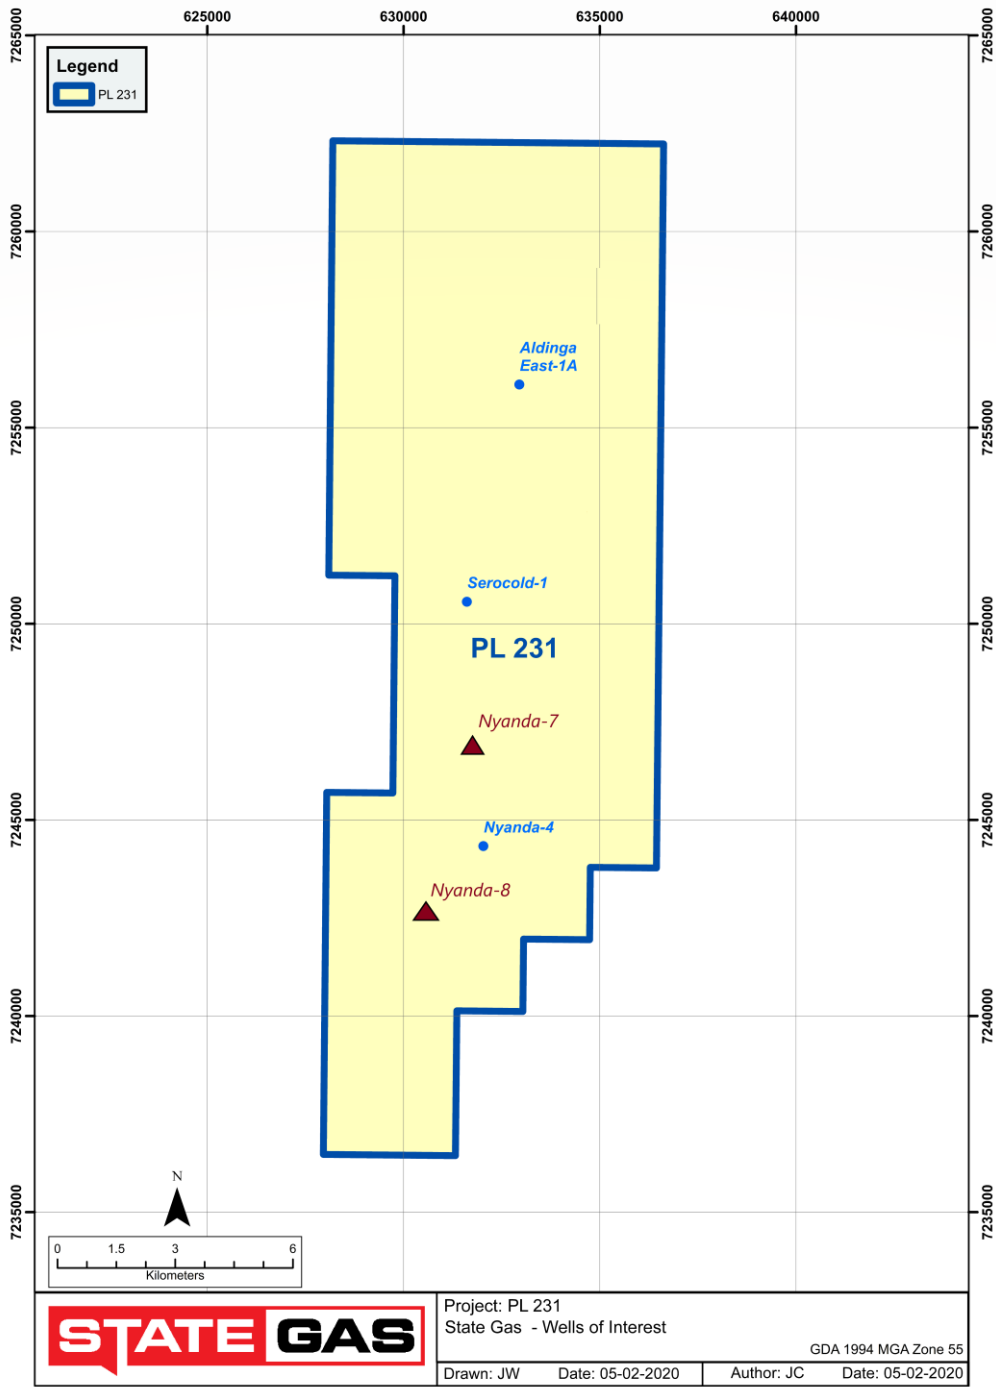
625000 630000 635000 640000

7265000 7260000 7255000 7250000 7245000 7240000 7235000

7265000 7260000 7255000 7250000 7245000 7240000 7235000

Legend
PL 231

Aldinga East-1A

Serocold-1

PL 231

Nyanda-7

Nyanda-4

Nyanda-8

N

0 1.5 3 6
Kilometers

STATE GAS

Project: PL 231
State Gas - Wells of Interest

GDA 1994 MGA Zone 55

Drawn: JW | Date: 05-02-2020 | Author: JC | Date: 05-02-2020